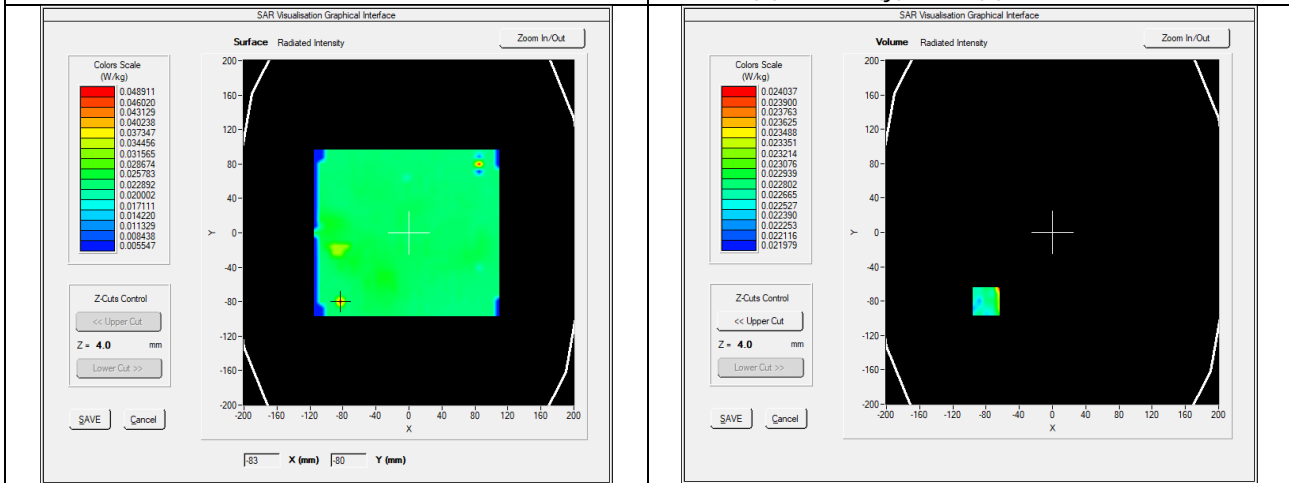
SAR Visualisation Graphical Interface

Surface Radiated Intensity

Zoom In/Out

Colors Scale (W/kg)

0.048911
0.046020
0.043129
0.040238
0.037347
0.034456
0.031565
0.028674
0.025783
0.022892
0.020002
0.017111
0.014220
0.011329
0.008438
0.005547

Z-Cuts Control

<< Upper Cut

Z = 4.0 mm

Lower Cut >>

SAVE

Cancel

200
160
120
80
40
0
-40
-80
-120
-160
-200

Y

-200 -160 -120 -80 -40 0 40 80 120 160 200

X

-83 X (mm) -80 Y (mm)

SAR Visualisation Graphical Interface

Volume Radiated Intensity

Zoom In/Out

Colors Scale (W/kg)

0.024037
0.023900
0.023763
0.023625
0.023488
0.023351
0.023214
0.023076
0.022939
0.022802
0.022665
0.022527
0.022390
0.022253
0.022116
0.021979

Z-Cuts Control

<< Upper Cut

Z = 4.0 mm

Lower Cut >>

SAVE

Cancel

200
160
120
80
40
0
-40
-80
-120
-160
-200

Y

-200 -160 -120 -80 -40 0 40 80 120 160 200

X